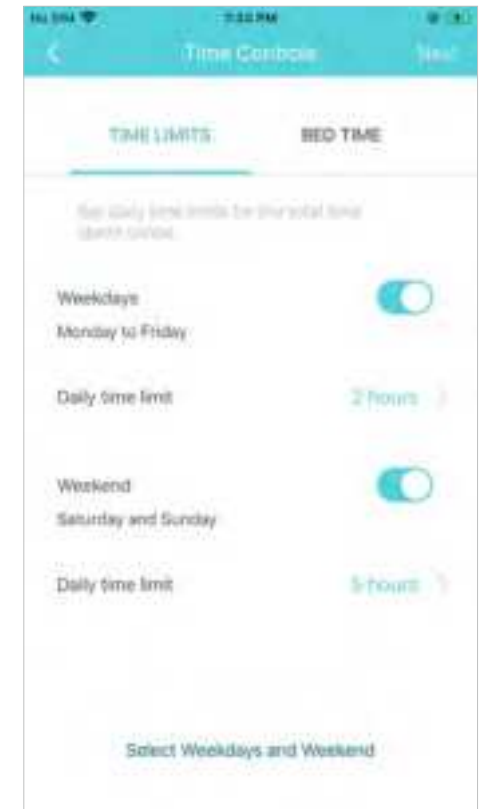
No SIM

7:32 PM

Time Controls

Next

TIME LIMITS

BED TIME

Set daily time limits for the total time spent online.

Weekdays

Monday to Friday

Daily time limit

2 hours

Weekend

Saturday and Sunday

Daily time limit

5 hours

Select Weekdays and Weekend